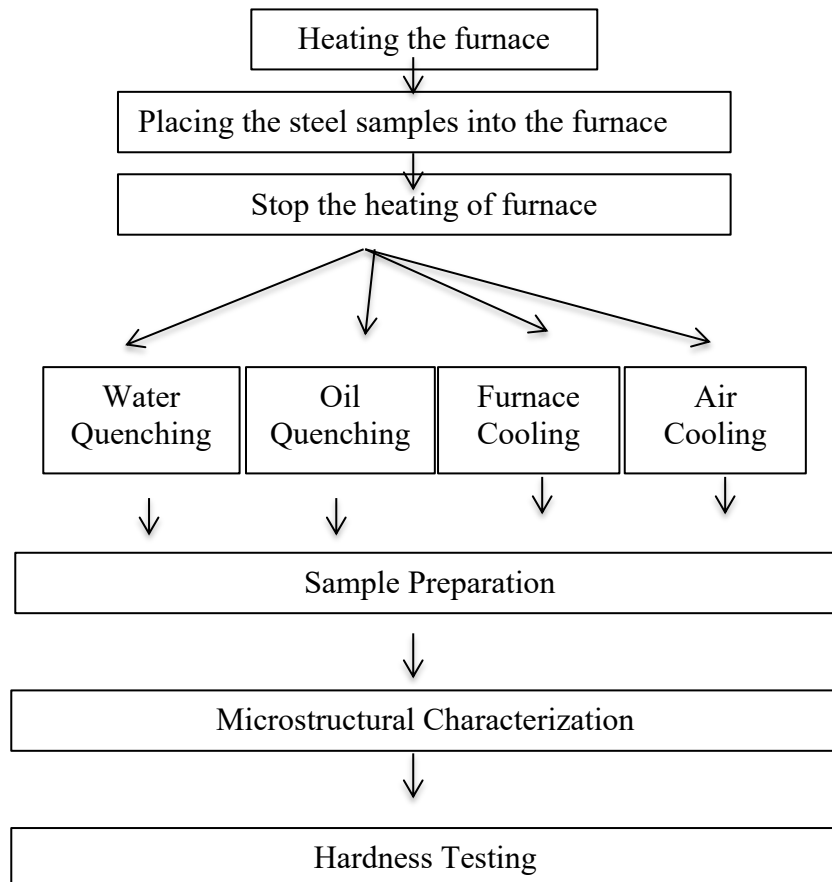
Heating the furnace

Placing the steel samples into the furnace

Stop the heating of furnace

Water Quenching

Oil Quenching

Furnace Cooling

Air Cooling

Sample Preparation

Microstructural Characterization

Hardness Testing